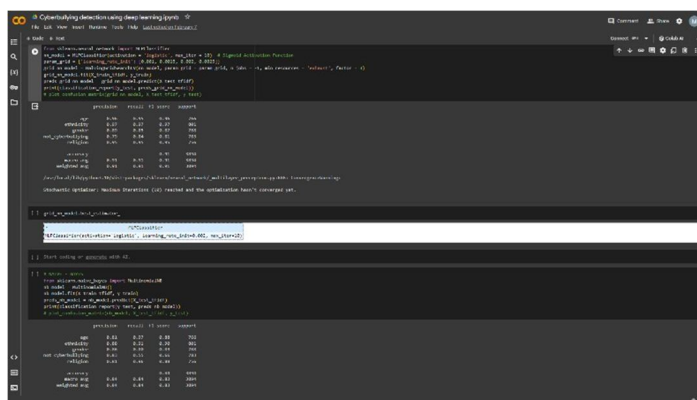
Cyberbullying detection using deep learning.ipynb ☆
File Edit View Insert Runtime Tools Help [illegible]

+ Code + Text

Comment Share

from sklearn.neural_network import MLPClassifier
nn_model = MLPClassifier(activation = 'logistic', max_iter = 10) # Sigmoid Activation Function
param_grid = {'learning_rate_init': [0.001, 0.0015, 0.002, 0.0025]}
grid_nn_model = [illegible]
grid_nn_model.fit(X_train_tfidf, y_train)
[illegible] = grid_nn_model.predict(X_test_tfidf)
print(classification_report(y_test, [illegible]))
# plot_confusion_matrix(grid_nn_model, X_test_tfidf, y_test)

| | precision | recall | f1-score | support |
|---|---|---|---|---|
| age | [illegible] | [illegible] | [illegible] | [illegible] |
| ethnicity | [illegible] | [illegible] | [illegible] | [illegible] |
| gender | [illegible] | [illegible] | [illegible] | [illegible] |
| not_cyberbullying | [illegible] | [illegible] | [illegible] | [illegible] |
| religion | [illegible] | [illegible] | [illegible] | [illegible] |
| accuracy | | | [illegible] | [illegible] |
| macro avg | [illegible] | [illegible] | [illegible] | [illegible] |
| weighted avg | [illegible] | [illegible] | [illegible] | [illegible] |

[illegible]
ConvergenceWarning: Stochastic Optimizer: Maximum iterations (10) reached and the optimization hasn't converged yet.

[ ] grid_nn_model.best_estimator_

MLPClassifier
MLPClassifier(activation='logistic', learning_rate_init=0.002, max_iter=10)

[ ] Start coding or generate with AI.

[ ] # Naive - Bayes
from sklearn.naive_bayes import MultinomialNB
nb_model = MultinomialNB()
nb_model.fit(X_train_tfidf, y_train)
pred_nb_model = nb_model.predict(X_test_tfidf)
print(classification_report(y_test, pred_nb_model))
# plot_confusion_matrix(nb_model, X_test_tfidf, y_test)

| | precision | recall | f1-score | support |
|---|---|---|---|---|
| age | 0.81 | 0.27 | 0.38 | 782 |
| ethnicity | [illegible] | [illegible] | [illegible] | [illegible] |
| gender | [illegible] | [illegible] | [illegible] | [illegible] |
| not cyberbullying | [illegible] | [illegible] | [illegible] | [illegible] |
| religion | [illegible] | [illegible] | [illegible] | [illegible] |
| accuracy | | | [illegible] | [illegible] |
| macro avg | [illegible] | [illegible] | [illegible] | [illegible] |
| weighted avg | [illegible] | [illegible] | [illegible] | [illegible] |